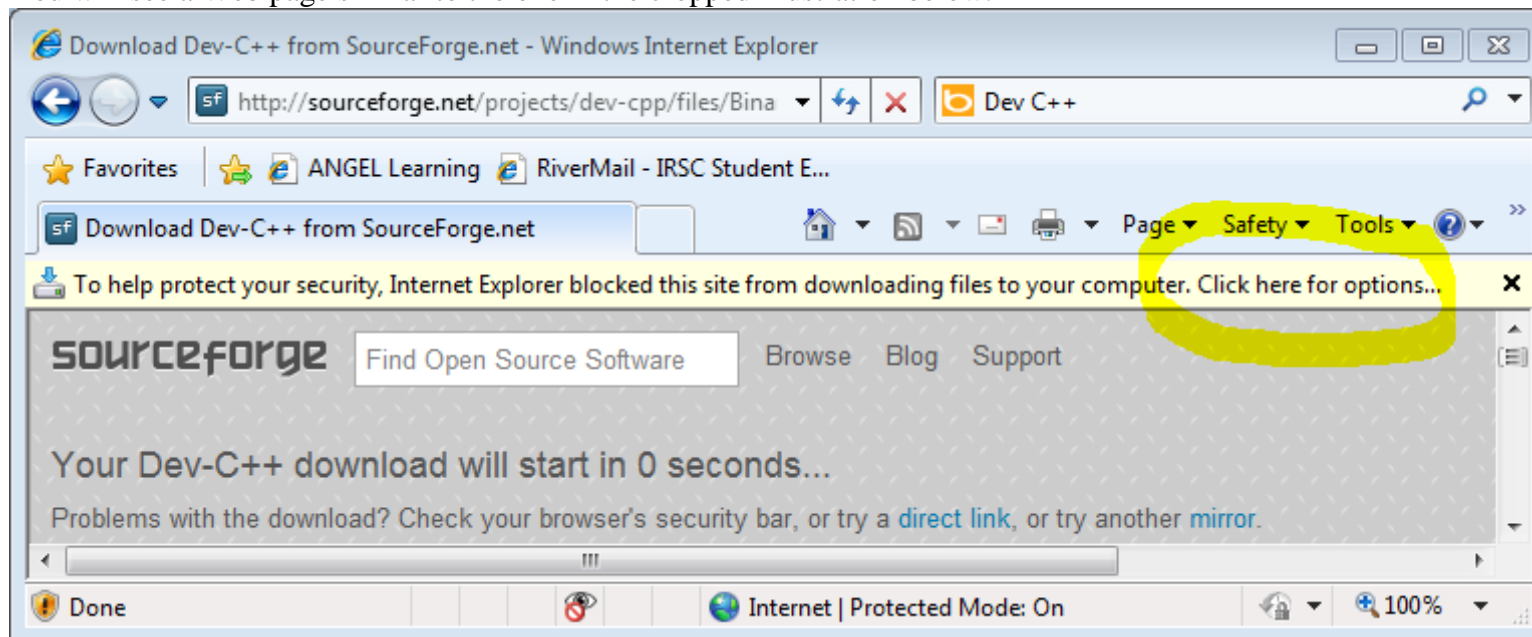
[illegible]

Download Dev-C++ from SourceForge.net - Windows Internet Explorer

http://sourceforge.net/projects/dev-cpp/files/Bina

Dev C++

Favorites ANGEL Learning RiverMail - IRSC Student E...

Download Dev-C++ from SourceForge.net

Page Safety Tools

To help protect your security, Internet Explorer blocked this site from downloading files to your computer. Click here for options...

sourceforge Find Open Source Software Browse Blog Support

Your Dev-C++ download will start in 0 seconds...

Problems with the download? Check your browser's security bar, or try a direct link, or try another mirror.

Done Internet | Protected Mode: On 100%